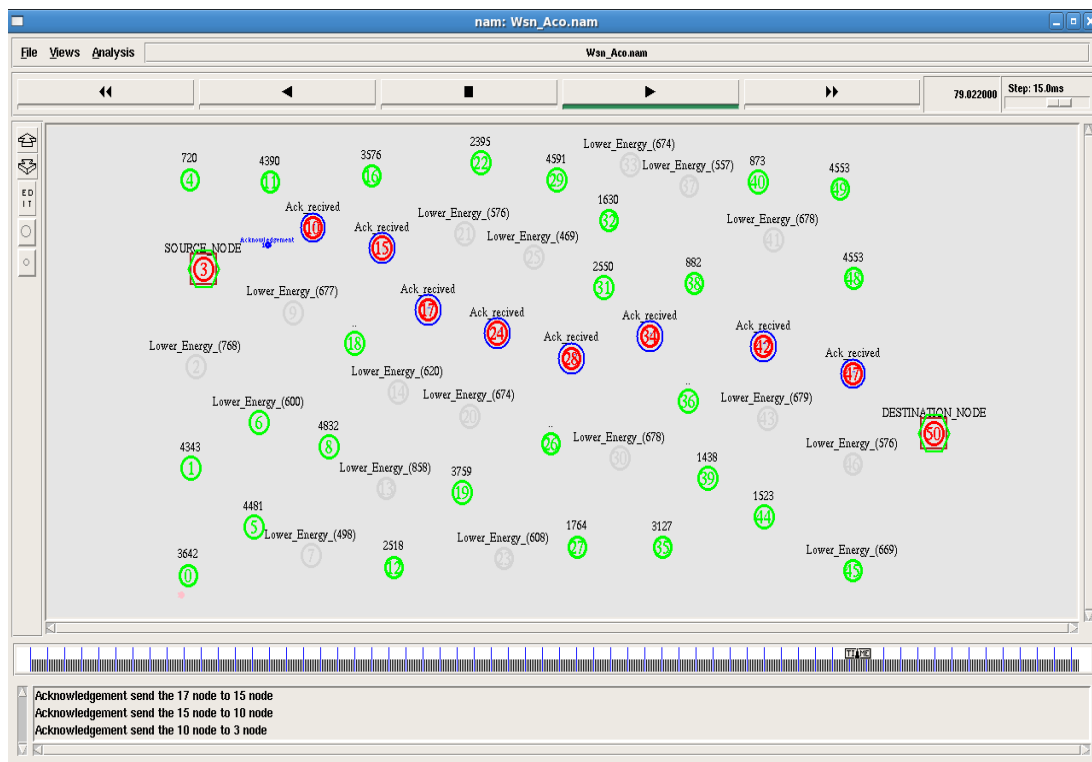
nam: Wsn_Aco.nam

File Views Analysis

Wsn_Aco.nam

79.022000 Step: 15.0ms

EDIT

720
4
4390
11
3576
16
2395
22
4591
29
Lower_Energy_(674)
33
Lower_Energy_(557)
37
873
40
4553
49

Ack_recived
10
Acknowledgement
Ack_recived
15
Lower_Energy_(576)
21
Lower_Energy_(469)
25
1630
32
Lower_Energy_(678)
41

SOURCE_NODE
3
2550
31
882
38
4553
48

Lower_Energy_(677)
9
Ack_recived
17
Ack_recived
24
Ack_recived
28
Ack_recived
34
Ack_recived
42
Ack_recived
47

..
18
Lower_Energy_(768)
2
Lower_Energy_(620)
14
Lower_Energy_(674)
20
..
36
Lower_Energy_(679)
43
DESTINATION_NODE
50

Lower_Energy_(600)
6
4832
8
..
26
Lower_Energy_(678)
30
Lower_Energy_(576)
46

4343
1
Lower_Energy_(858)
13
3759
19
1438
39

4481
5
Lower_Energy_(498)
7
1523
44

3642
0
2518
12
Lower_Energy_(608)
23
1764
27
3127
35
Lower_Energy_(669)
45

TIME

Acknowledgement send the 17 node to 15 node
Acknowledgement send the 15 node to 10 node
Acknowledgement send the 10 node to 3 node